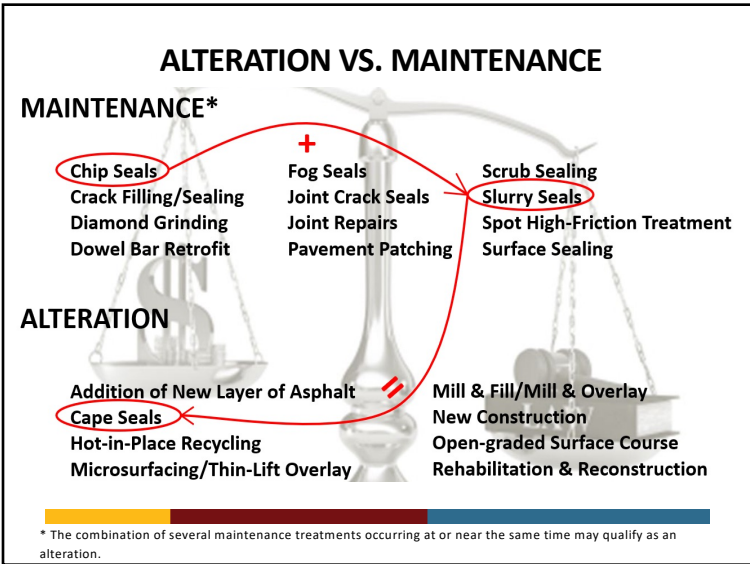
ALTERATION VS. MAINTENANCE

MAINTENANCE*

+

Chip Seals
Crack Filling/Sealing
Diamond Grinding
Dowel Bar Retrofit

Fog Seals
Joint Crack Seals
Joint Repairs
Pavement Patching

Scrub Sealing
Slurry Seals
Spot High-Friction Treatment
Surface Sealing

ALTERATION

Addition of New Layer of Asphalt
Cape Seals
Hot-in-Place Recycling
Microsurfacing/Thin-Lift Overlay

=

Mill & Fill/Mill & Overlay
New Construction
Open-graded Surface Course
Rehabilitation & Reconstruction

* The combination of several maintenance treatments occurring at or near the same time may qualify as an alteration.